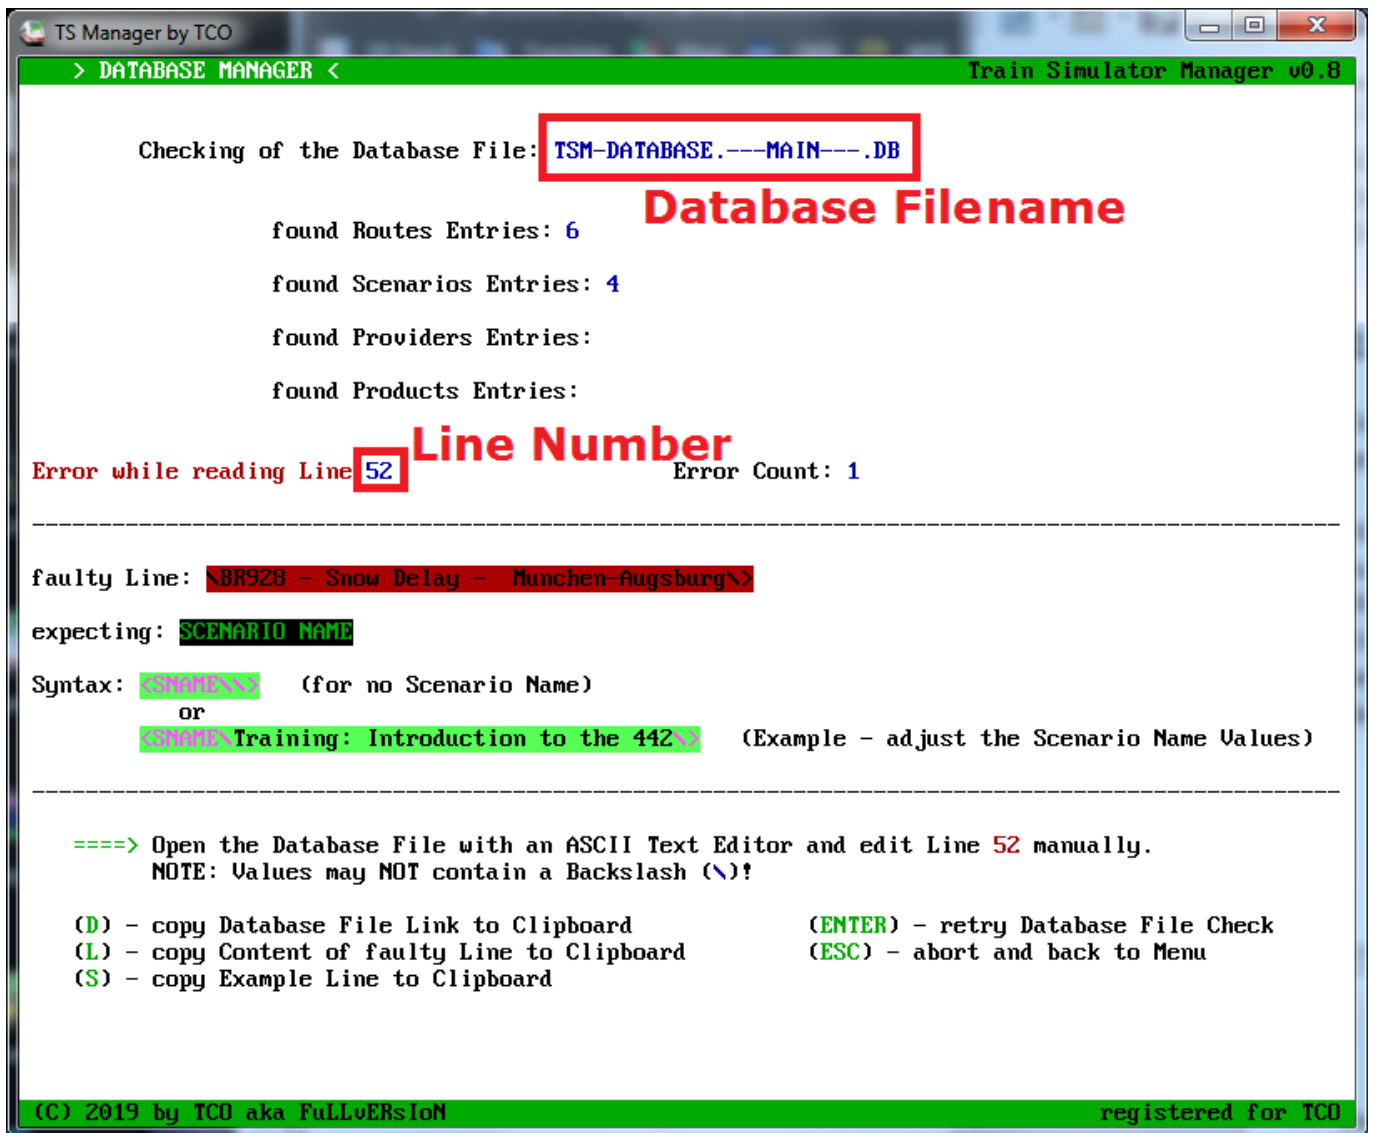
TS Manager by TCO

> DATABASE MANAGER <    Train Simulator Manager v0.8

Checking of the Database File: TSM-DATABASE.---MAIN---.DB

Database Filename

found Routes Entries: 6

found Scenarios Entries: 4

found Providers Entries:

found Products Entries:

Line Number

Error while reading Line 52    Error Count: 1

faulty Line: \BR928 - Snow Delay - Munchen-Augsburg\>

expecting: SCENARIO NAME

Syntax: <SNAME\\> (for no Scenario Name)
or
<SNAME\Training: Introduction to the 442\> (Example - adjust the Scenario Name Values)

====> Open the Database File with an ASCII Text Editor and edit Line 52 manually.
NOTE: Values may NOT contain a Backslash (\)!

(D) - copy Database File Link to Clipboard
(L) - copy Content of faulty Line to Clipboard
(S) - copy Example Line to Clipboard

(ENTER) - retry Database File Check
(ESC) - abort and back to Menu

(C) 2019 by TCO aka FuLLvERsIoN    registered for TCO